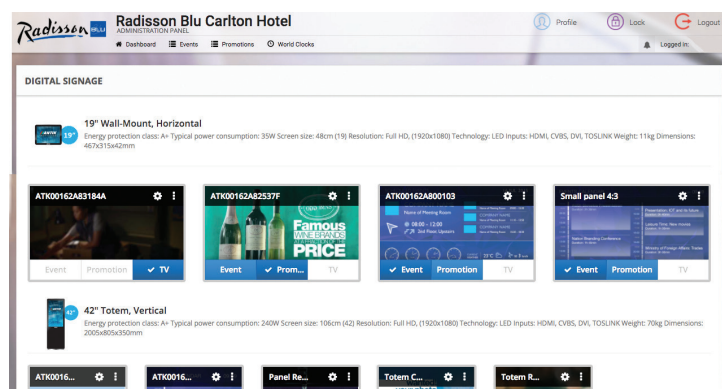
Radisson BLU

Radisson Blu Carlton Hotel
ADMINISTRATION PANEL

Dashboard Events Promotions World Clocks

Profile Lock Logout

Logged in:

DIGITAL SIGNAGE

19"

19" Wall-Mount, Horizontal

Energy protection class: A+ Typical power consumption: 35W Screen size: 48cm (19) Resolution: Full HD, (1920x1080) Technology: LED Inputs: HDMI, CVBS, DVI, TOSLINK Weight: 11kg Dimensions: 467x315x42mm

ATK00162A83184A

Event Promotion ✔ TV

ATK00162A82537F

Famous WINE BRANDS PRICE

✔ Event ✔ Prom... TV

ATK00162A800103

✔ Event Promotion TV

Small panel 4:3

✔ Event Promotion TV

42"

42" Totem, Vertical

Energy protection class: A+ Typical power consumption: 240W Screen size: 106cm (42) Resolution: Full HD, (1920x1080) Technology: LED Inputs: HDMI, CVBS, DVI, TOSLINK Weight: 70kg Dimensions: 2005x805x350mm

ATK0016...

ATK0016...

Panel Re...

Totem C...

Totem R...